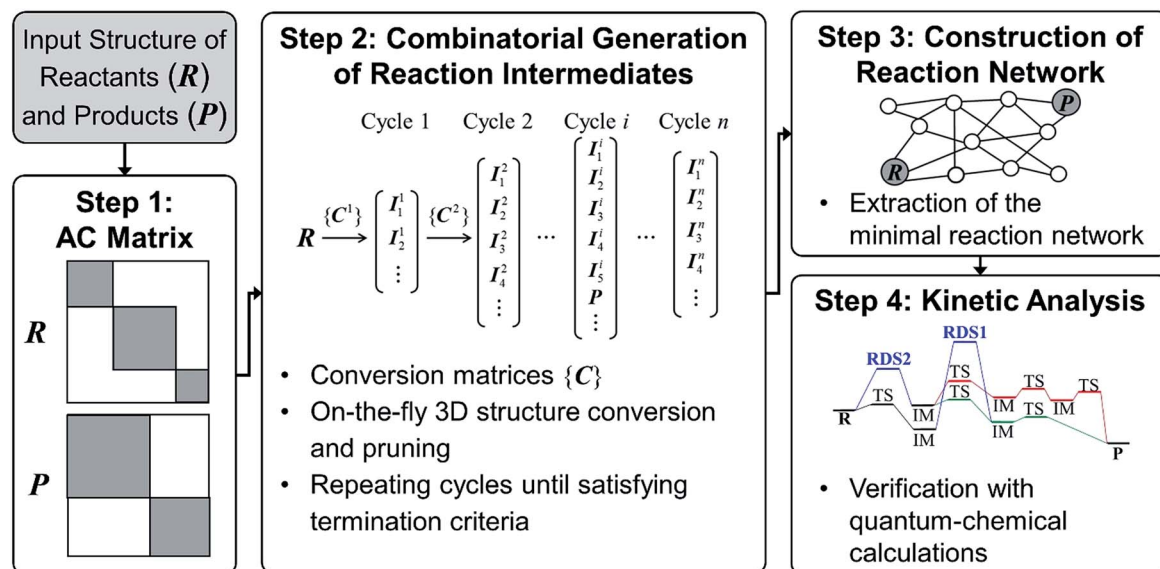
Input Structure of Reactants ($\boldsymbol{R}$) and Products ($\boldsymbol{P}$)

Step 1: AC Matrix

$\boldsymbol{R}$

$\boldsymbol{P}$

Step 2: Combinatorial Generation of Reaction Intermediates

Cycle 1 Cycle 2 Cycle $i$ Cycle $n$

$\boldsymbol{R} \xrightarrow{\{\boldsymbol{C}^1\}} \begin{pmatrix} \boldsymbol{I}_1^1 \\ \boldsymbol{I}_2^1 \\ \vdots \end{pmatrix} \xrightarrow{\{\boldsymbol{C}^2\}} \begin{pmatrix} \boldsymbol{I}_1^2 \\ \boldsymbol{I}_2^2 \\ \boldsymbol{I}_3^2 \\ \boldsymbol{I}_4^2 \\ \vdots \end{pmatrix} \cdots \begin{pmatrix} \boldsymbol{I}_1^i \\ \boldsymbol{I}_2^i \\ \boldsymbol{I}_3^i \\ \boldsymbol{I}_4^i \\ \boldsymbol{I}_5^i \\ \boldsymbol{P} \\ \vdots \end{pmatrix} \cdots \begin{pmatrix} \boldsymbol{I}_1^n \\ \boldsymbol{I}_2^n \\ \boldsymbol{I}_3^n \\ \boldsymbol{I}_4^n \\ \vdots \end{pmatrix}$

• Conversion matrices $\{\boldsymbol{C}\}$
• On-the-fly 3D structure conversion and pruning
• Repeating cycles until satisfying termination criteria

Step 3: Construction of Reaction Network

$\boldsymbol{P}$

$\boldsymbol{R}$

• Extraction of the minimal reaction network

Step 4: Kinetic Analysis

RDS2 RDS1

TS TS TS TS TS TS

R IM IM IM IM IM P

• Verification with quantum-chemical calculations